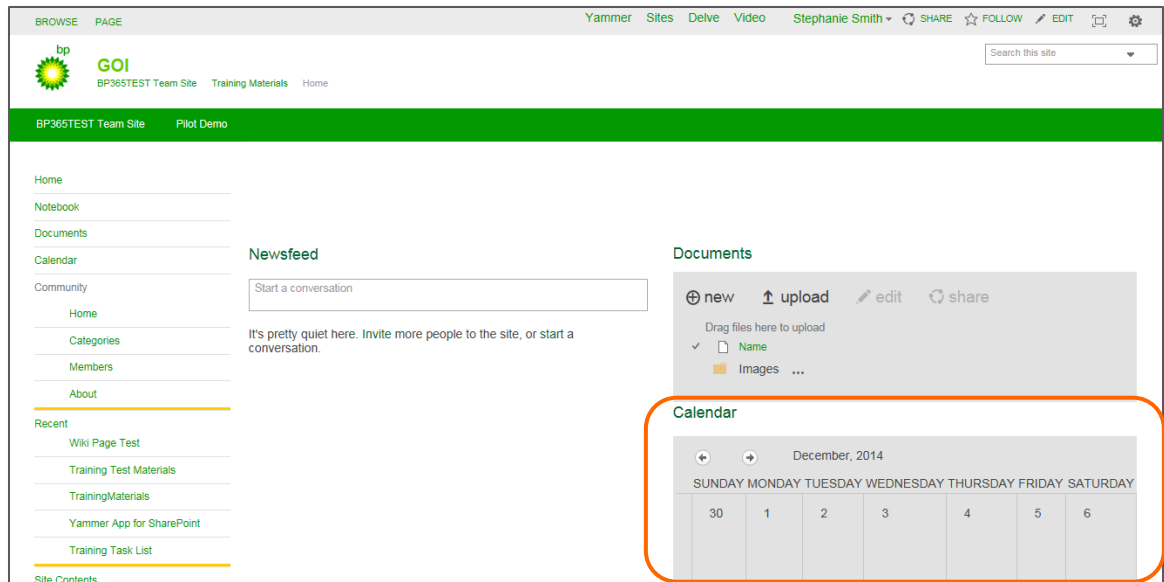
BROWSE PAGE

Yammer Sites Delve Video Stephanie Smith SHARE FOLLOW EDIT

bp

GOI

BP365TEST Team Site Training Materials Home

Search this site

BP365TEST Team Site Pilot Demo

Home
Notebook
Documents
Calendar
Community
Home
Categories
Members
About
Recent
Wiki Page Test
Training Test Materials
TrainingMaterials
Yammer App for SharePoint
Training Task List
Site Contents

Newsfeed

Start a conversation

It's pretty quiet here. Invite more people to the site, or start a conversation.

Documents

⊕ new upload edit share

Drag files here to upload

✓ Name

Images ...

Calendar

December, 2014

| SUNDAY | MONDAY | TUESDAY | WEDNESDAY | THURSDAY | FRIDAY | SATURDAY |
|---|---|---|---|---|---|---|
| 30 | 1 | 2 | 3 | 4 | 5 | 6 |